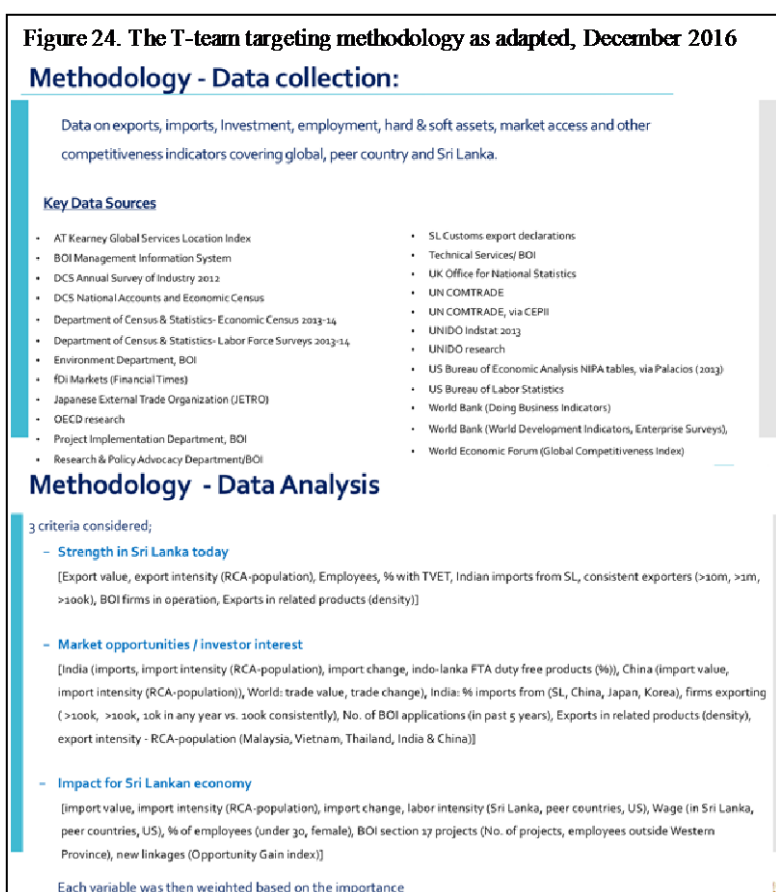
Figure 24. The T-team targeting methodology as adapted, December 2016

Methodology - Data collection:

Data on exports, imports, Investment, employment, hard & soft assets, market access and other competitiveness indicators covering global, peer country and Sri Lanka.

Key Data Sources

- AT Kearney Global Services Location Index
- BOI Management Information System
- DCS Annual Survey of Industry 2012
- DCS National Accounts and Economic Census
- Department of Census & Statistics- Economic Census 2013-14
- Department of Census & Statistics- Labor Force Surveys 2013-14
- Environment Department, BOI
- fDi Markets (Financial Times)
- Japanese External Trade Organization (JETRO)
- OECD research
- Project Implementation Department, BOI
- Research & Policy Advocacy Department/BOI

- SL Customs export declarations
- Technical Services/ BOI
- UK Office for National Statistics
- UN COMTRADE
- UN COMTRADE, via CEPII
- UNIDO Indstat 2013
- UNIDO research
- US Bureau of Economic Analysis NIPA tables, via Palacios (2013)
- US Bureau of Labor Statistics
- World Bank (Doing Business Indicators)
- World Bank (World Development Indicators, Enterprise Surveys),
- World Economic Forum (Global Competitiveness Index)

Methodology - Data Analysis

3 criteria considered;

– Strength in Sri Lanka today

[Export value, export intensity (RCA-population), Employees, % with TVET, Indian imports from SL, consistent exporters (>10m, >1m, >100k), BOI firms in operation, Exports in related products (density)]

– Market opportunities / investor interest

[India (imports, import intensity (RCA-population), import change, indo-lanka FTA duty free products (%)), China (import value, import intensity (RCA-population)), World: trade value, trade change), India: % imports from (SL, China, Japan, Korea), firms exporting (>100k, >100k, 10k in any year vs. 100k consistently), No. of BOI applications (in past 5 years), Exports in related products (density), export intensity - RCA-population (Malaysia, Vietnam, Thailand, India & China)]

– Impact for Sri Lankan economy

[import value, import intensity (RCA-population), import change, labor intensity (Sri Lanka, peer countries, US), Wage (in Sri Lanka, peer countries, US), % of employees (under 30, female), BOI section 17 projects (No. of projects, employees outside Western Province), new linkages (Opportunity Gain index)]

Each variable was then weighted based on the importance